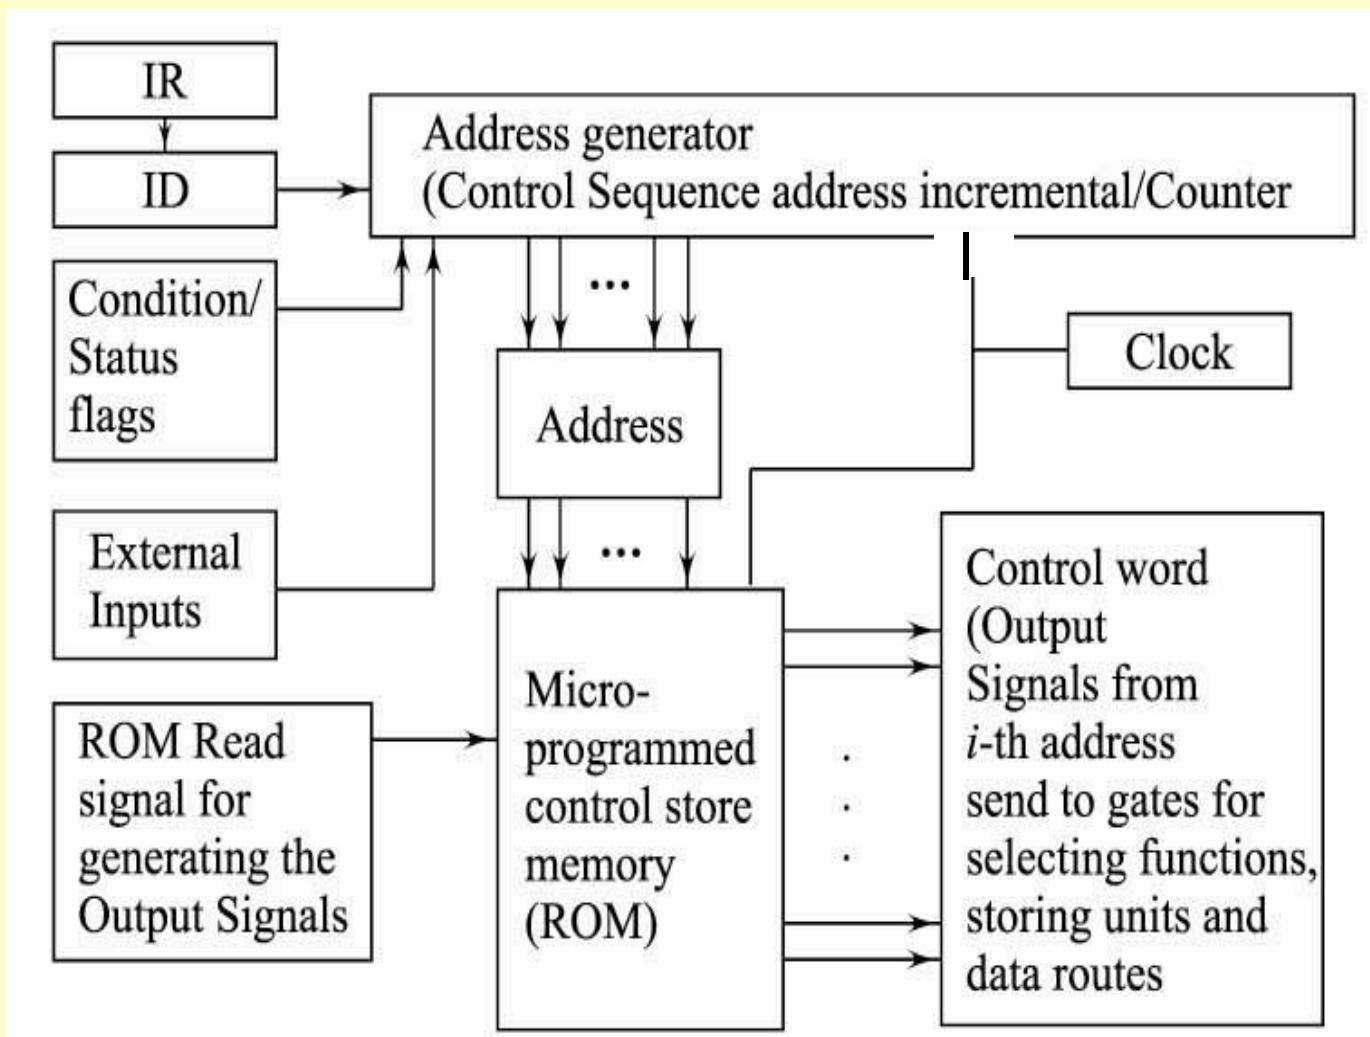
IR

ID

Address generator
(Control Sequence address incremental/Counter

Condition/
Status
flags

...

Clock

Address

External
Inputs

...

Control word
(Output
Signals from
*i*-th address
send to gates for
selecting functions,
storing units and
data routes

ROM Read
signal for
generating the
Output Signals

Micro-
programmed
control store
memory
(ROM)

.
.
.